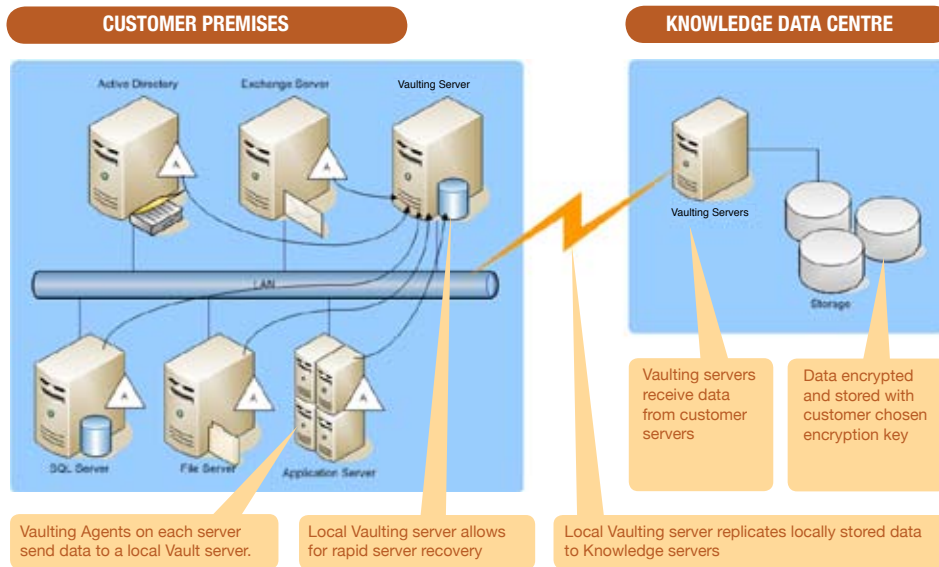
CUSTOMER PREMISES

KNOWLEDGE DATA CENTRE

Active Directory

Exchange Server

Vaulting Server

A

A

LAN

A

A

A

SQL Server

File Server

Application Server

Vaulting Servers

Storage

Vaulting servers receive data from customer servers

Data encrypted and stored with customer chosen encryption key

Vaulting Agents on each server send data to a local Vault server.

Local Vaulting server allows for rapid server recovery

Local Vaulting server replicates locally stored data to Knowledge servers